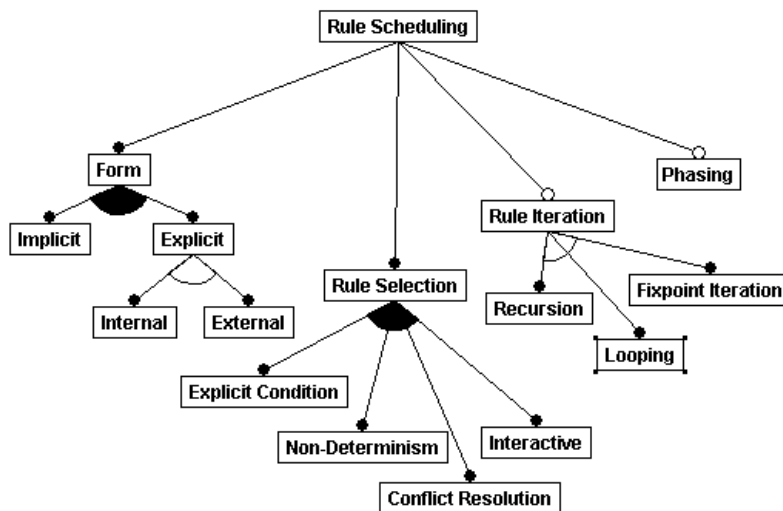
Rule Scheduling

Form

Implicit

Explicit

Internal

External

Rule Selection

Explicit Condition

Non-Determinism

Conflict Resolution

Interactive

Rule Iteration

Recursion

Looping

Fixpoint Iteration

Phasing